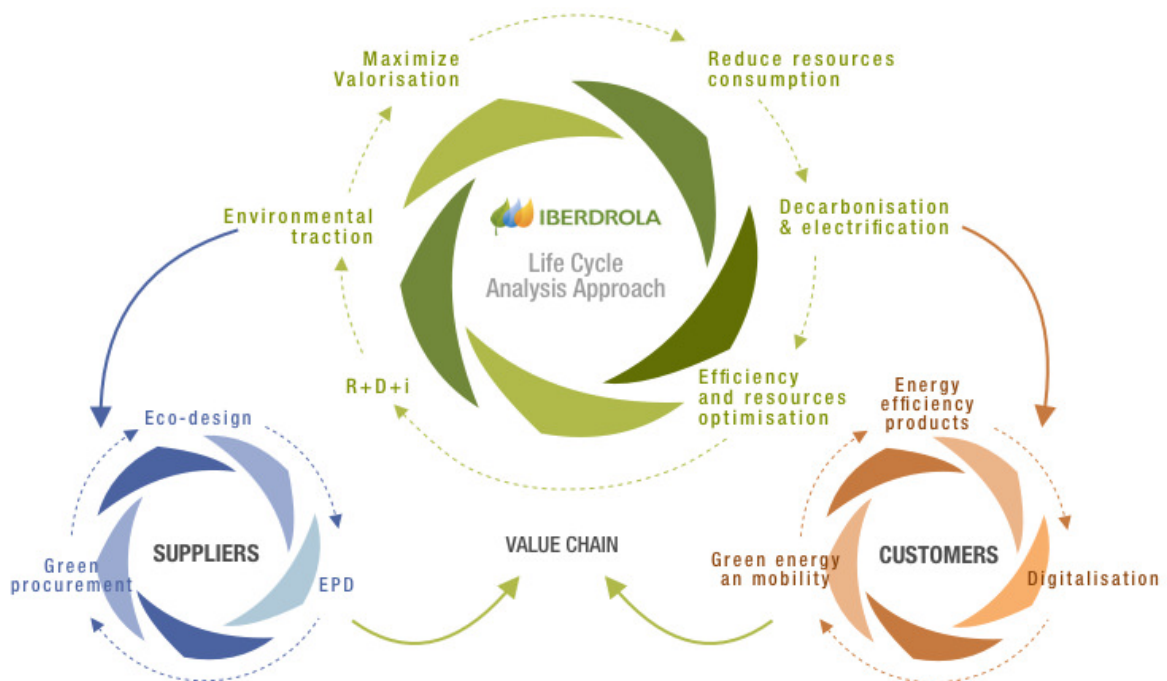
Maximize Valorisation

Reduce resources consumption

IBERDROLA

Life Cycle Analysis Approach

Environmental traction

Decarbonisation & electrification

R+D+i

Efficiency and resources optimisation

Eco-design

Green procurement

SUPPLIERS

EPD

VALUE CHAIN

Energy efficiency products

Green energy an mobility

CUSTOMERS

Digitalisation